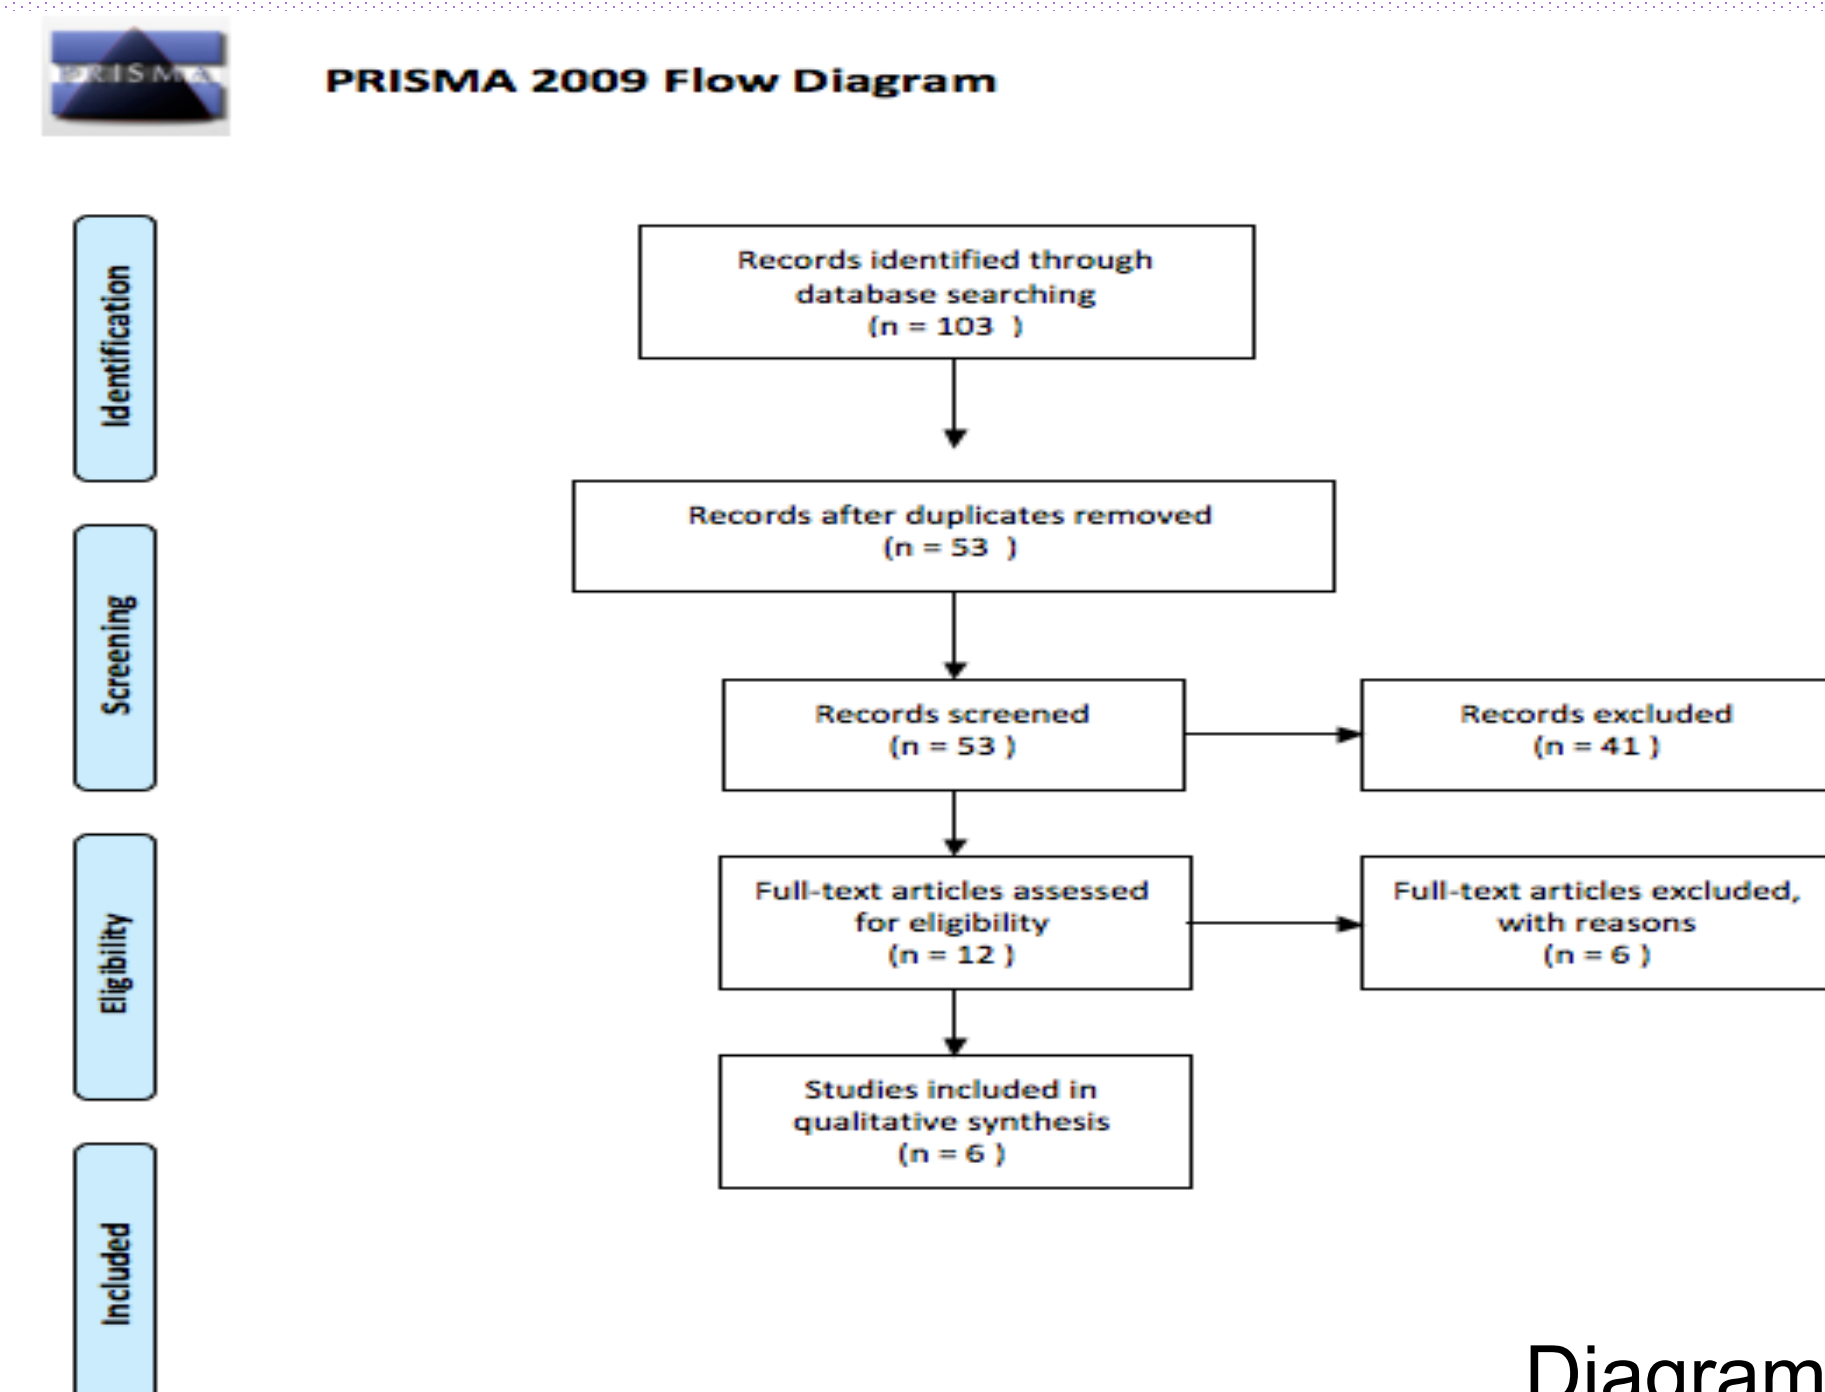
PRISMA

PRISMA 2009 Flow Diagram

Identification

Screening

Eligibility

Included

Records identified through database searching (n = 103 )

Records after duplicates removed (n = 53 )

Records screened (n = 53 )

Records excluded (n = 41 )

Full-text articles assessed for eligibility (n = 12 )

Full-text articles excluded, with reasons (n = 6 )

Studies included in qualitative synthesis (n = 6 )

Diagram